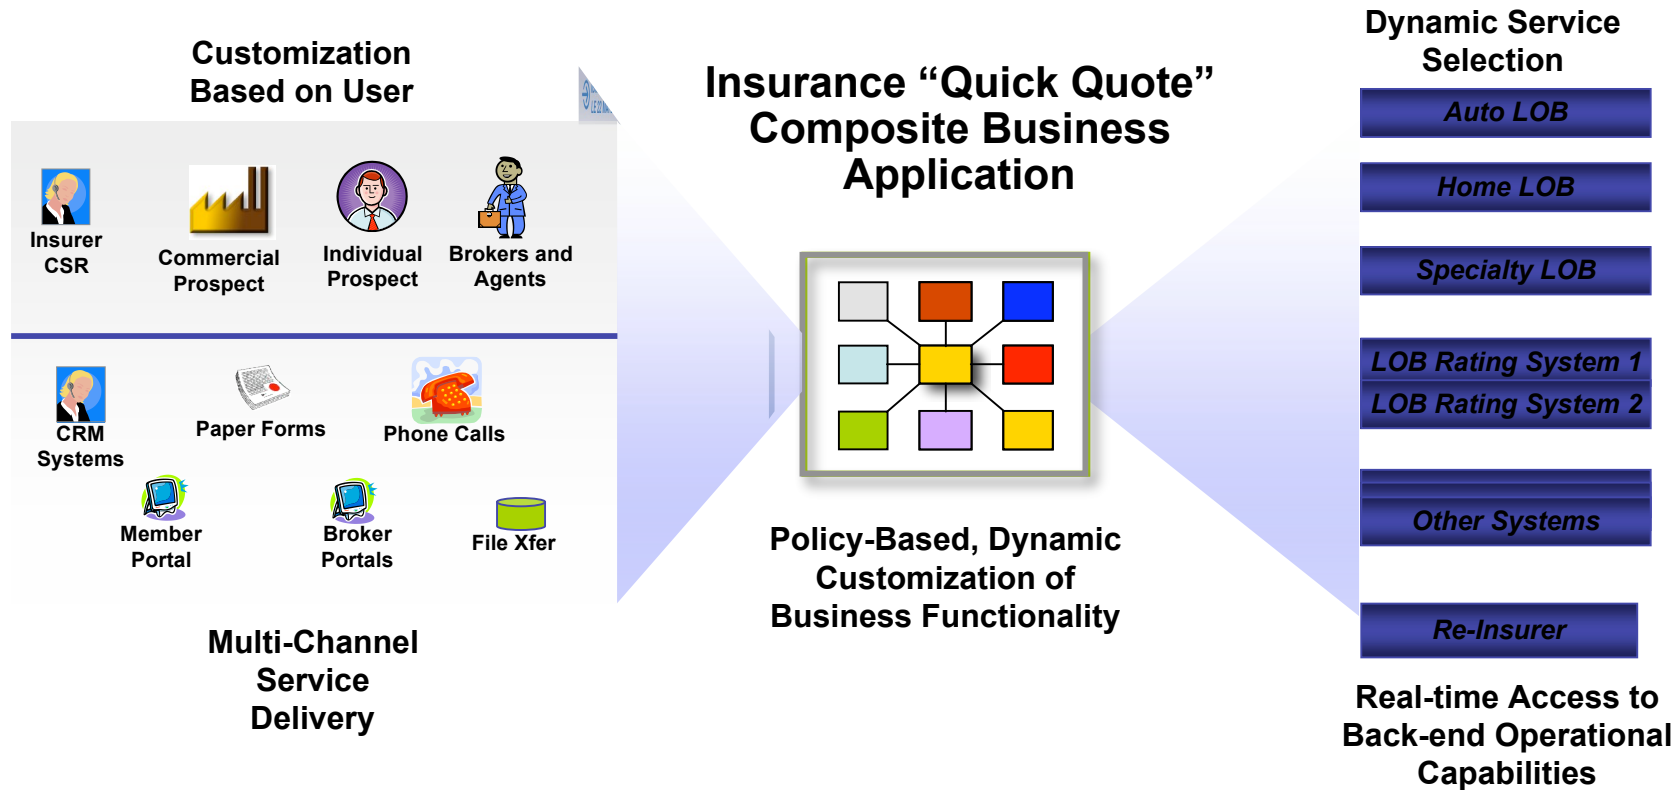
Customization Based on User

Insurer CSR

Commercial Prospect

Individual Prospect

Brokers and Agents

CRM Systems

Paper Forms

Phone Calls

Member Portal

Broker Portals

File Xfer

Multi-Channel Service Delivery

Insurance “Quick Quote” Composite Business Application

Policy-Based, Dynamic Customization of Business Functionality

Dynamic Service Selection

Auto LOB

Home LOB

Specialty LOB

LOB Rating System 1

LOB Rating System 2

Other Systems

Re-Insurer

Real-time Access to Back-end Operational Capabilities